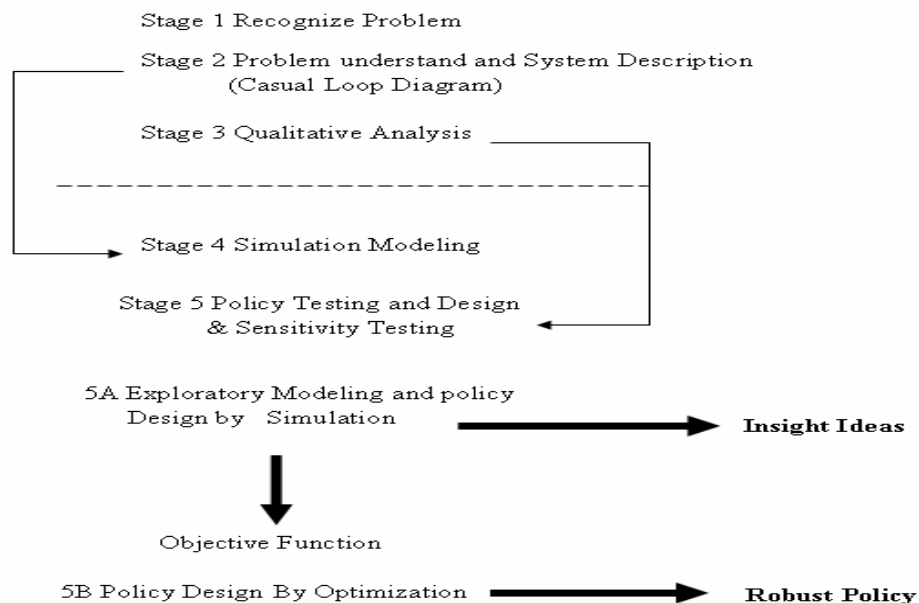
Stage 1 Recognize Problem

Stage 2 Problem understand and System Description (Casual Loop Diagram)

Stage 3 Qualitative Analysis

Stage 4 Simulation Modeling

Stage 5 Policy Testing and Design & Sensitivity Testing

5A Exploratory Modeling and policy Design by Simulation

**Insight Ideas**

Objective Function

5B Policy Design By Optimization

**Robust Policy**